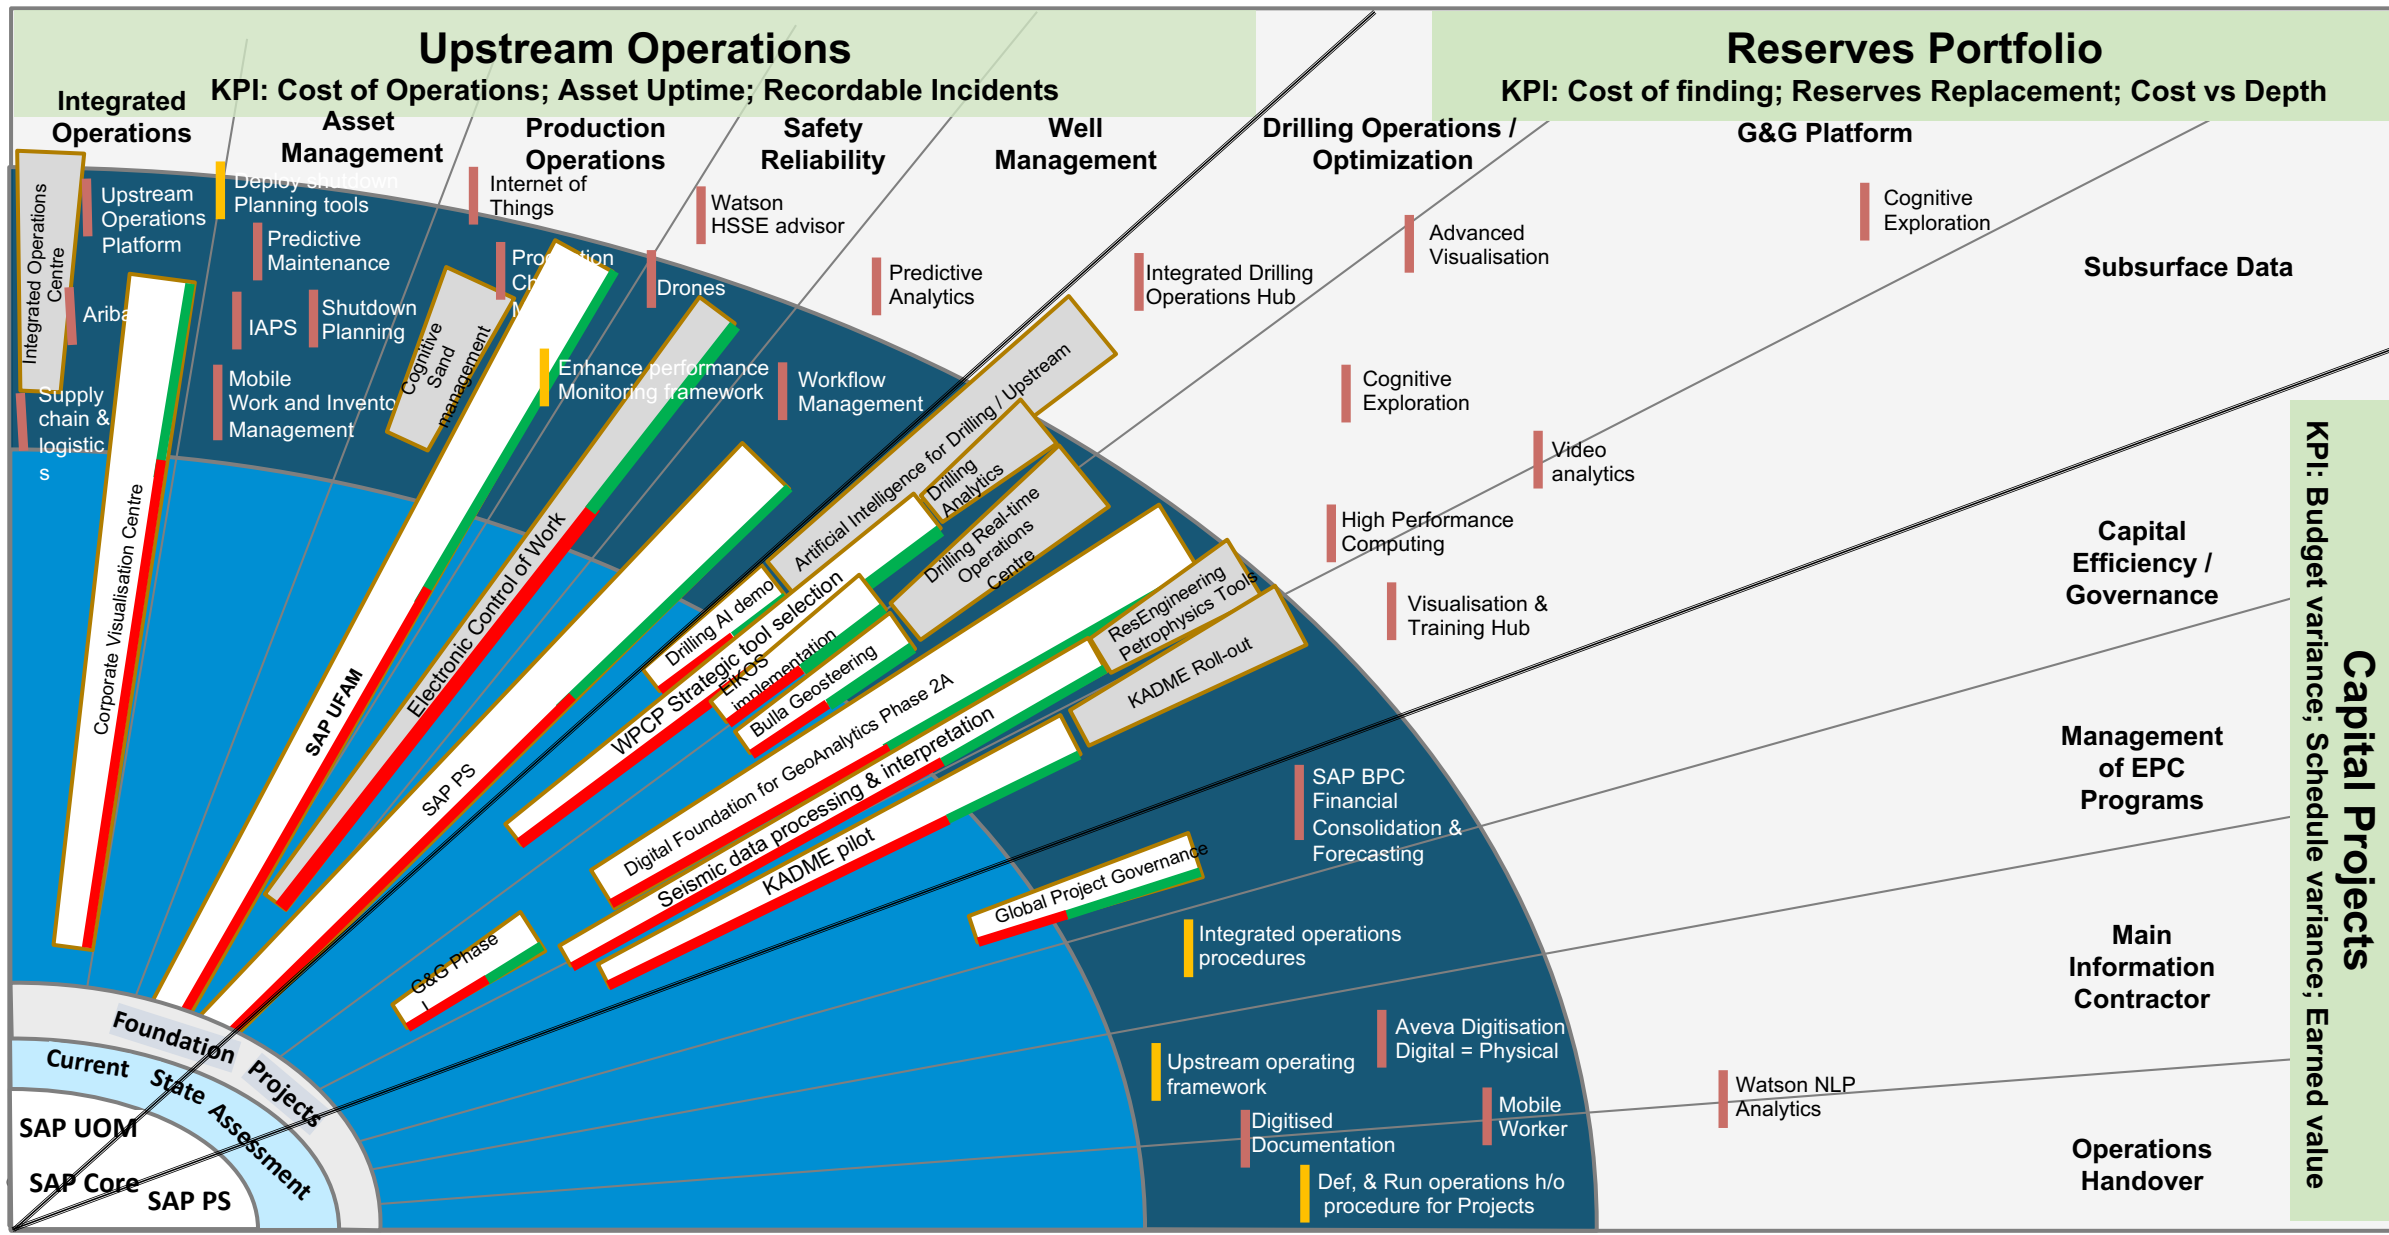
Upstream Operations
KPI: Cost of Operations; Asset Uptime; Recordable Incidents

Reserves Portfolio
KPI: Cost of finding; Reserves Replacement; Cost vs Depth

Integrated Operations

Asset Management

Production Operations

Safety Reliability

Well Management

Drilling Operations / Optimization

G&G Platform

Integrated Operations Centre

Upstream Operations Platform

Deploy shutdown Planning tools

Internet of Things

Watson HSSE advisor

Predictive Maintenance

Pro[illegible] Ch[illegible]

Drones

Predictive Analytics

Integrated Drilling Operations Hub

Advanced Visualisation

Cognitive Exploration

Subsurface Data

Ariba

IAPS

Shutdown Planning

Cognitive Sand management

Enhance performance Monitoring framework

Workflow Management

Supply chain & logistics

Mobile Work and Inventory Management

Cognitive Exploration

Video analytics

Artificial Intelligence for Drilling / Upstream

Drilling Analytics

Drilling Real-time Operations Centre

High Performance Computing

Corporate Visualisation Centre

SAP UFAM

Electronic Control of Work

SAP PS

Drilling AI demo

WPCP Strategic tool selection

EIKOS implementation

Bulla Geosteering

Digital Foundation for GeoAnalytics Phase 2A

ResEngineering Petrophysics Tools

KADME Roll-out

Visualisation & Training Hub

Capital Efficiency / Governance

Seismic data processing & interpretation

KADME pilot

SAP BPC Financial Consolidation & Forecasting

Management of EPC Programs

Global Project Governance

G&G Phase I

Integrated operations procedures

Main Information Contractor

Foundation Projects

Current State Assessment

SAP UOM

SAP Core

SAP PS

Upstream operating framework

Aveva Digitisation Digital = Physical

Digitised Documentation

Mobile Worker

Watson NLP Analytics

Def, & Run operations h/o procedure for Projects

Operations Handover

Capital Projects
KPI: Budget variance; Schedule variance; Earned value